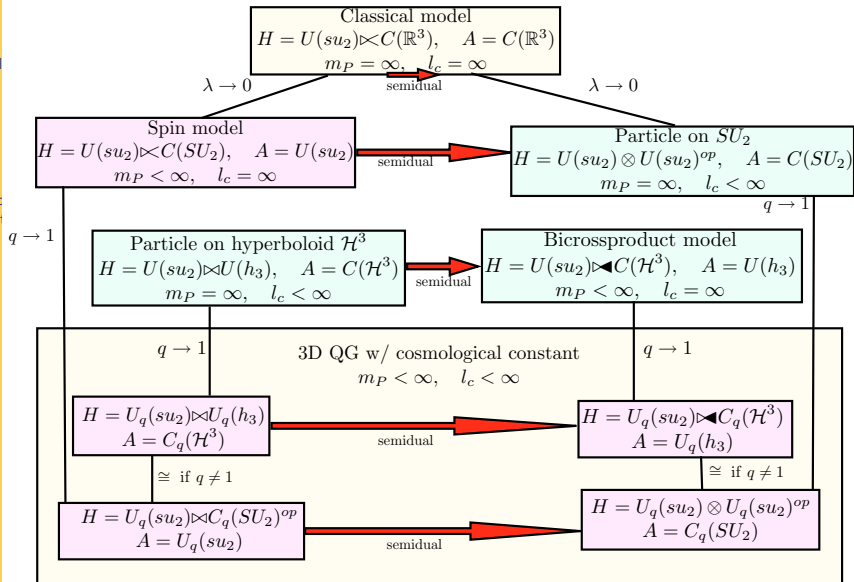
Classical model
$H = U(su_2) \ltimes C(\mathbb{R}^3), \quad A = C(\mathbb{R}^3)$
$m_P = \infty, \quad l_c = \infty$

$\lambda \to 0$

semidual

$\lambda \to 0$

Spin model
$H = U(su_2) \ltimes C(SU_2), \quad A = U(su_2)$
$m_P < \infty, \quad l_c = \infty$

semidual

Particle on $SU_2$
$H = U(su_2) \otimes U(su_2)^{op}, \quad A = C(SU_2)$
$m_P = \infty, \quad l_c < \infty$

$q \to 1$

$q \to 1$

Particle on hyperboloid $\mathcal{H}^3$
$H = U(su_2) \bowtie U(h_3), \quad A = C(\mathcal{H}^3)$
$m_P = \infty, \quad l_c < \infty$

semidual

Bicrossproduct model
$H = U(su_2) \blacktriangleright\!\!\triangleleft C(\mathcal{H}^3), \quad A = U(h_3)$
$m_P < \infty, \quad l_c = \infty$

$q \to 1$

3D QG w/ cosmological constant
$m_P < \infty, \quad l_c < \infty$

$q \to 1$

$H = U_q(su_2) \bowtie U_q(h_3)$
$A = C_q(\mathcal{H}^3)$

semidual

$H = U_q(su_2) \blacktriangleright\!\!\triangleleft C_q(\mathcal{H}^3)$
$A = U_q(h_3)$

$\cong$ if $q \neq 1$

$\cong$ if $q \neq 1$

$H = U_q(su_2) \bowtie C_q(SU_2)^{op}$
$A = U_q(su_2)$

semidual

$H = U_q(su_2) \otimes U_q(su_2)^{op}$
$A = C_q(SU_2)$